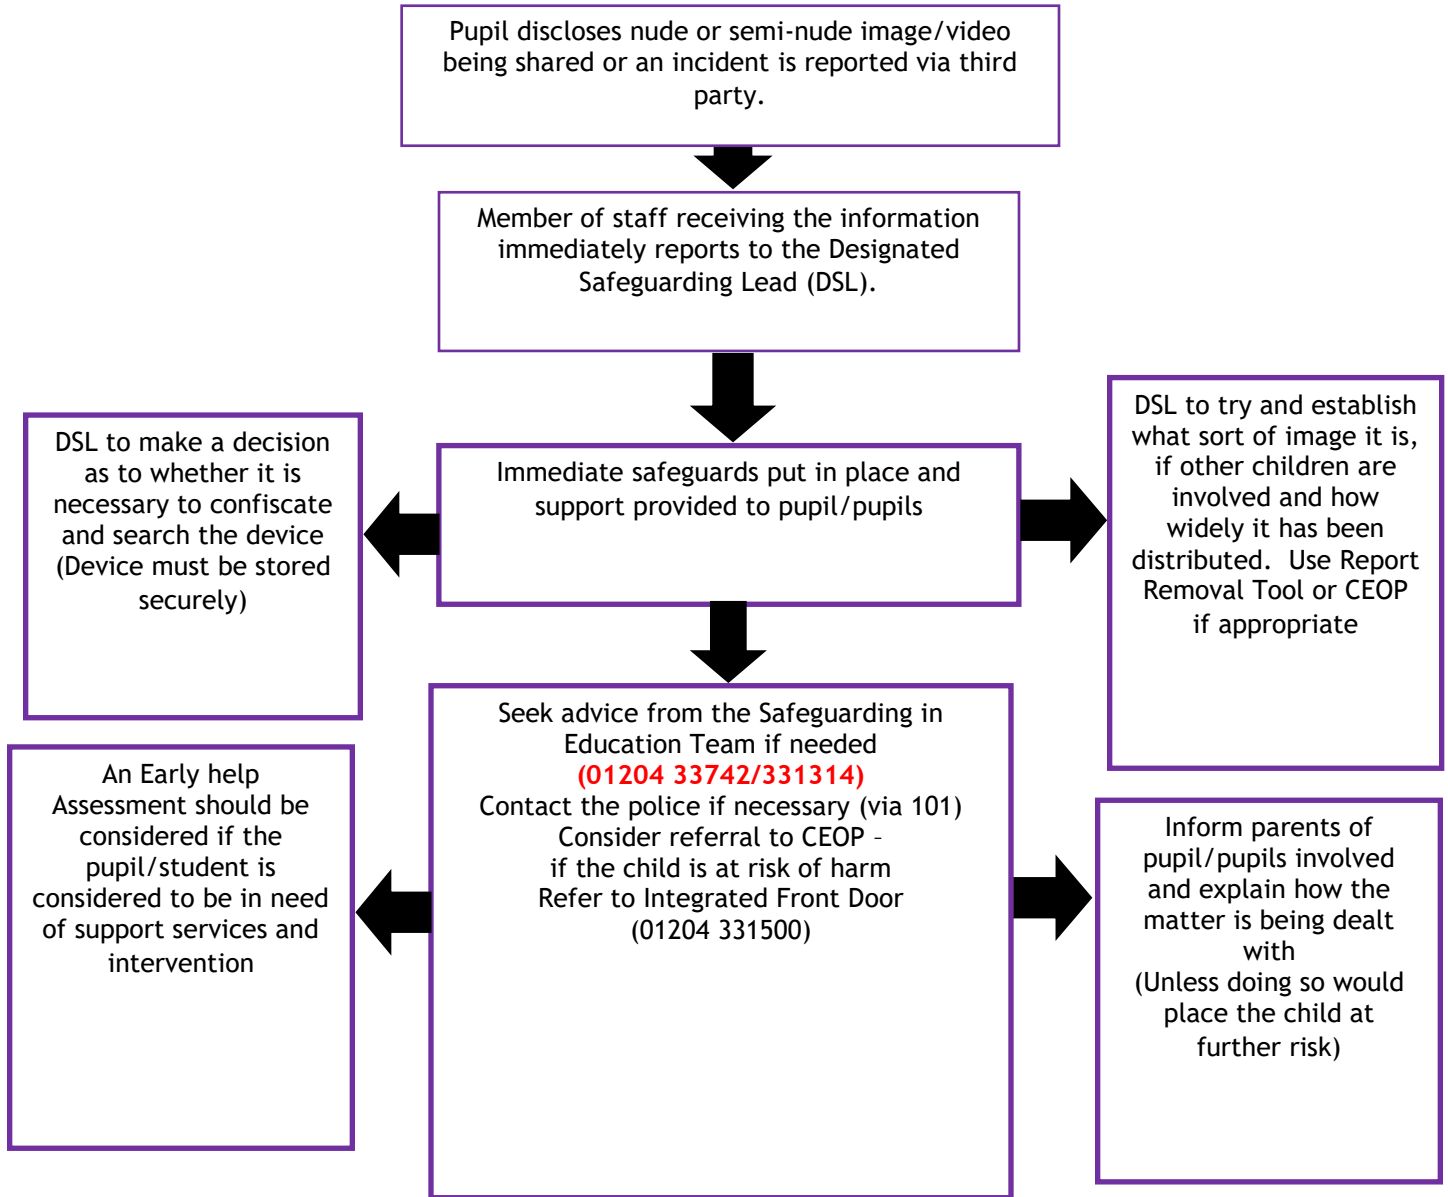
Pupil discloses nude or semi-nude image/video being shared or an incident is reported via third party.

Member of staff receiving the information immediately reports to the Designated Safeguarding Lead (DSL).

Immediate safeguards put in place and support provided to pupil/pupils

DSL to make a decision as to whether it is necessary to confiscate and search the device (Device must be stored securely)

DSL to try and establish what sort of image it is, if other children are involved and how widely it has been distributed. Use Report Removal Tool or CEOP if appropriate

Seek advice from the Safeguarding in Education Team if needed
(01204 33742/331314)
Contact the police if necessary (via 101)
Consider referral to CEOP –
if the child is at risk of harm
Refer to Integrated Front Door
(01204 331500)

An Early help Assessment should be considered if the pupil/student is considered to be in need of support services and intervention

Inform parents of pupil/pupils involved and explain how the matter is being dealt with
(Unless doing so would place the child at further risk)